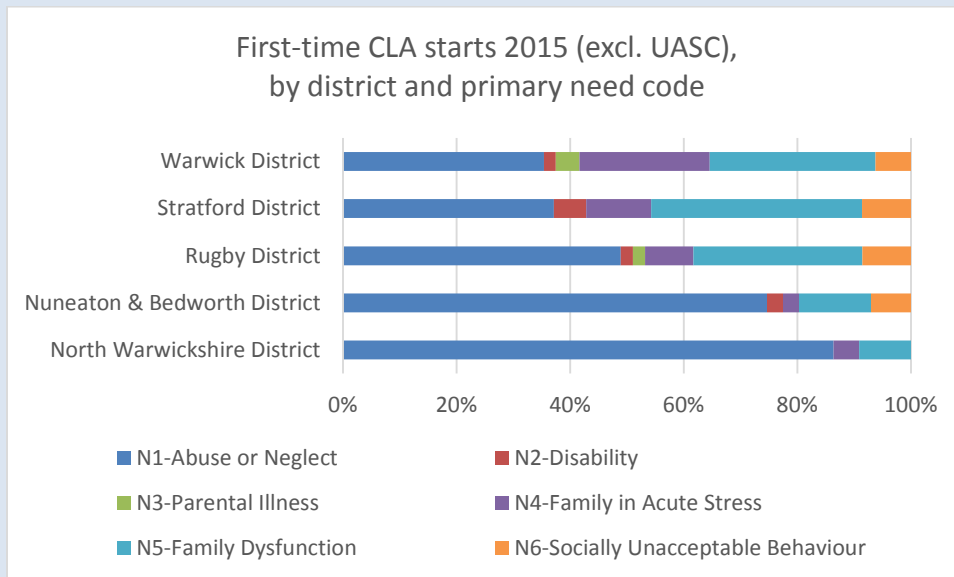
First-time CLA starts 2015 (excl. UASC), by district and primary need code

Warwick District
Stratford District
Rugby District
Nuneaton & Bedworth District
North Warwickshire District

0%
20%
40%
60%
80%
100%

N1-Abuse or Neglect
N2-Disability
N3-Parental Illness
N4-Family in Acute Stress
N5-Family Dysfunction
N6-Socially Unacceptable Behaviour